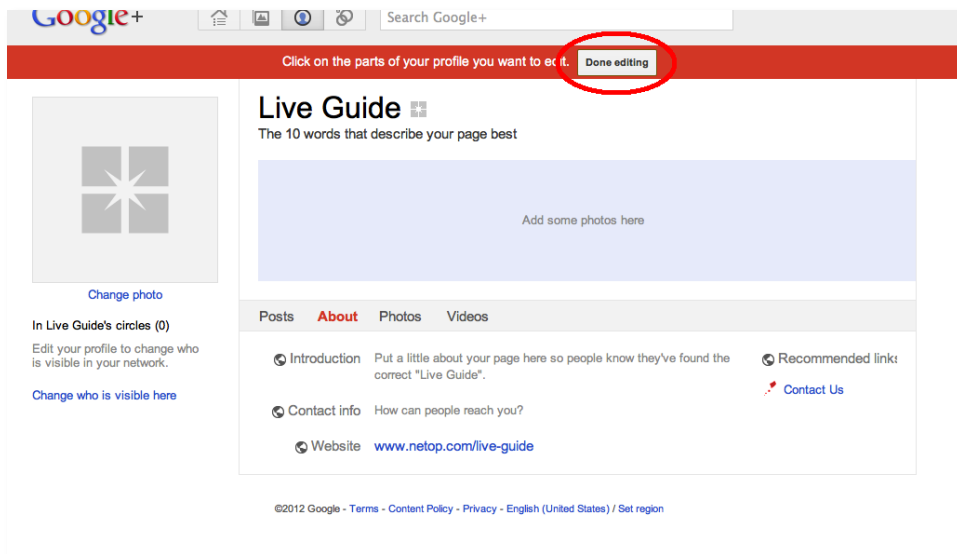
Google+

Search Google+

Click on the parts of your profile you want to edit. Done editing

Live Guide

The 10 words that describe your page best

Add some photos here

Change photo

In Live Guide's circles (0)

Edit your profile to change who is visible in your network.

Change who is visible here

Posts About Photos Videos

Introduction Put a little about your page here so people know they've found the correct "Live Guide".

Contact info How can people reach you?

Website www.netop.com/live-guide

Recommended links

Contact Us

©2012 Google - Terms - Content Policy - Privacy - English (United States) / Set region